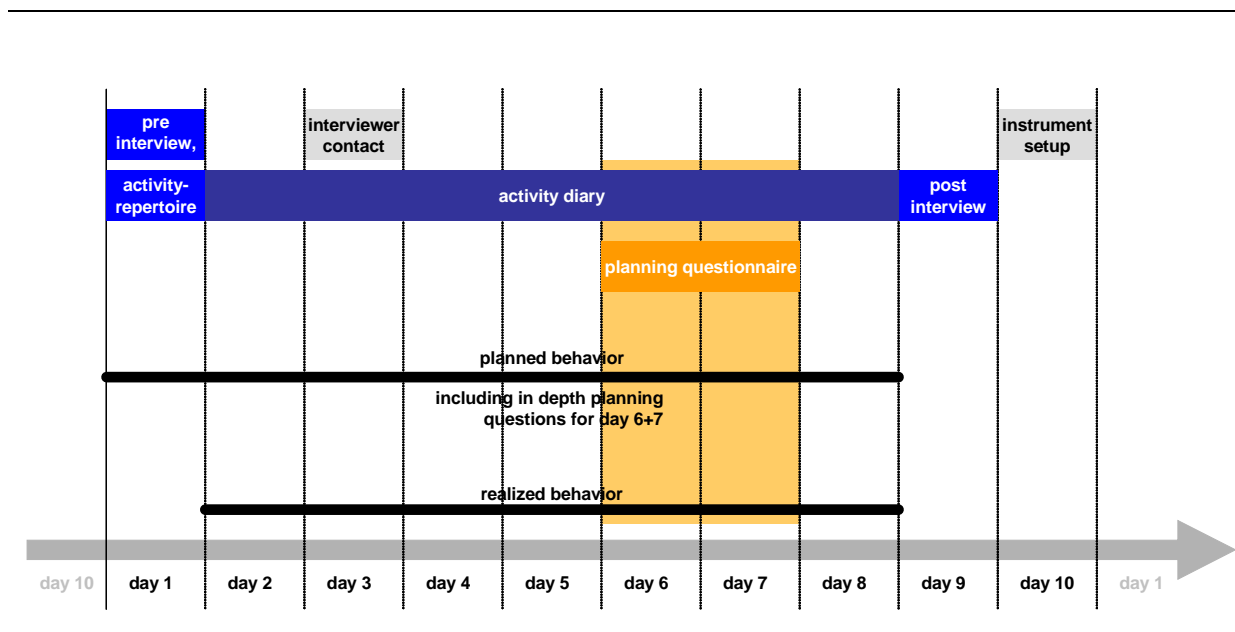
pre interview,

interviewer contact

instrument setup

activity-repertoire

activity diary

post interview

planning questionnaire

planned behavior

including in depth planning questions for day 6+7

realized behavior

day 10 day 1 day 2 day 3 day 4 day 5 day 6 day 7 day 8 day 9 day 10 day 1